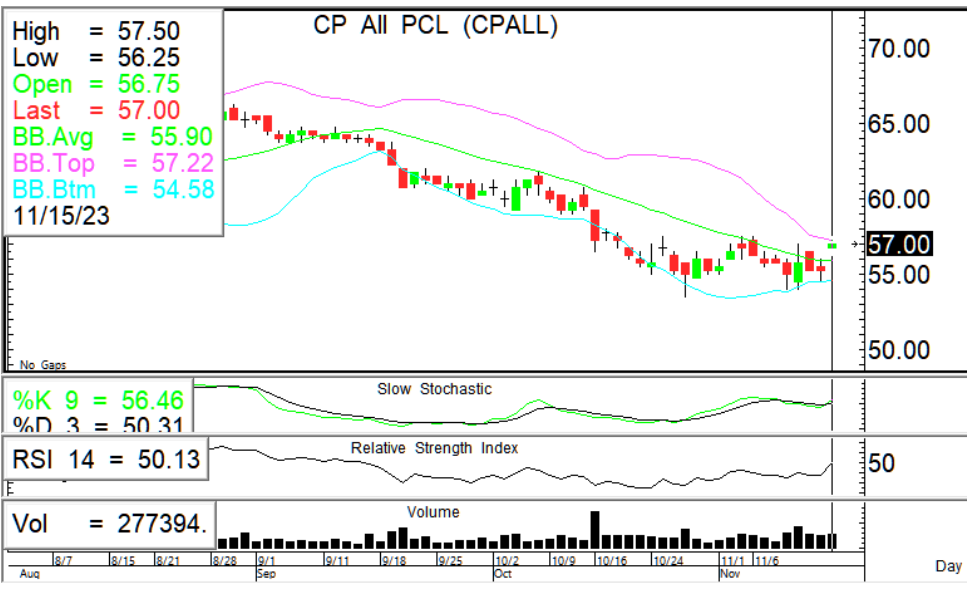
High = 57.50
Low = 56.25
Open = 56.75
Last = 57.00
BB.Avg = 55.90
BB.Top = 57.22
BB.Btm = 54.58
11/15/23

CP All PCL (CPALL)

70.00
65.00
60.00
57.00
55.00
50.00

No Gaps

%K 9 = 56.46
%D 3 = 50.31

Slow Stochastic

RSI 14 = 50.13

Relative Strength Index

50

Vol = 277394.

Volume

8/7 8/15 8/21 8/28 9/1 9/11 9/18 9/25 10/2 10/9 10/16 10/24 11/1 11/6
Aug Sep Oct Nov

Day